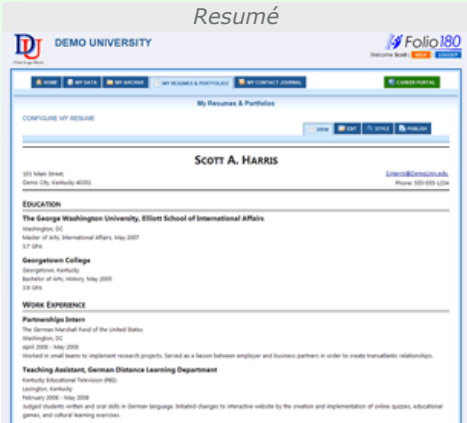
Resumé

DU
Client Logo Here

DEMO UNIVERSITY

Folio 180
Welcome Scott! HELP LOGOUT

HOME MY DATA MY ARCHIVE MY RESUMES & PORTFOLIOS MY CONTACT JOURNAL CAREER PORTAL

My Resumes & Portfolios

CONFIGURE MY RESUME

VIEW EDIT STYLE PUBLISH

SCOTT A. HARRIS

101 Main Street,
Demo City, Kentucky 40351

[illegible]@DemoUniv.edu
Phone: 555-555-1234

EDUCATION

The George Washington University, Elliott School of International Affairs
Washington, DC
Master of Arts, International Affairs, May 2007
3.7 GPA

Georgetown College
Georgetown, Kentucky
Bachelor of Arts, History, May 2005
3.9 GPA

WORK EXPERIENCE

Partnerships Intern
The German Marshall Fund of the United States
Washington, DC
April 2006 - May 2006
Worked in small teams to implement research projects. Served as a liaison between employer and business partners in order to create transatlantic relationships.

Teaching Assistant, German Distance Learning Department
Kentucky Educational Television (KET)
Lexington, Kentucky
February 2006 - May 2006
Judged students written and oral skills in German language. Initiated changes to interactive website by the creation and implementation of online quizzes, educational games, and cultural learning exercises.